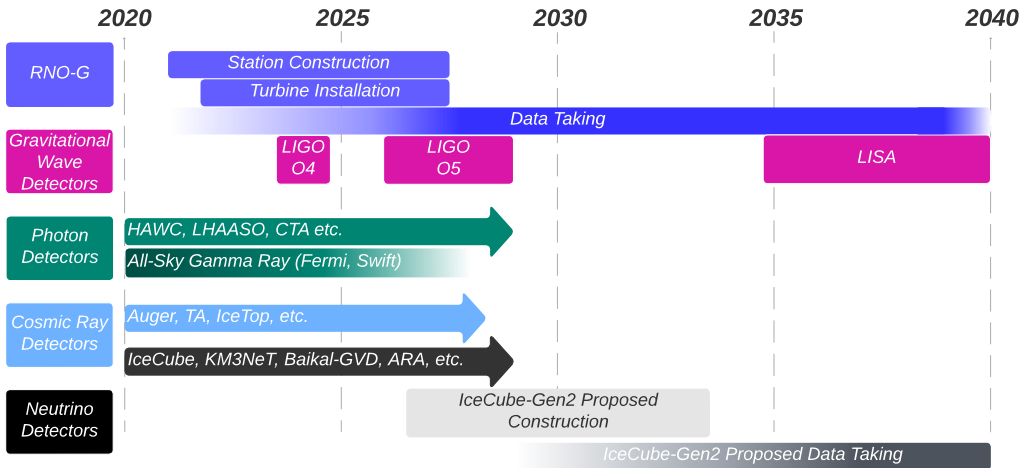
2020 2025 2030 2035 2040

RNO-G

Station Construction

Turbine Installation

Data Taking

Gravitational Wave Detectors

LIGO O4

LIGO O5

LISA

Photon Detectors

HAWC, LHAASO, CTA etc.

All-Sky Gamma Ray (Fermi, Swift)

Cosmic Ray Detectors

Auger, TA, IceTop, etc.

IceCube, KM3NeT, Baikal-GVD, ARA, etc.

Neutrino Detectors

IceCube-Gen2 Proposed Construction

IceCube-Gen2 Proposed Data Taking